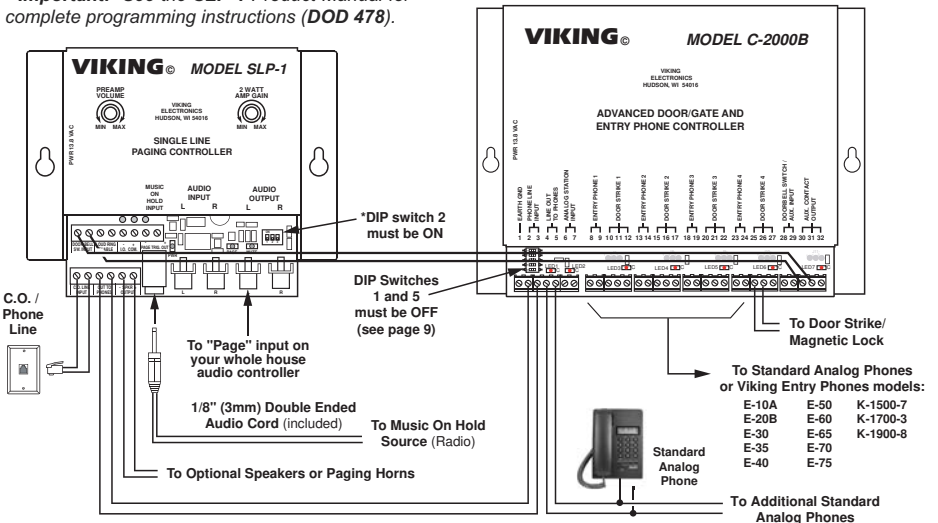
*Important: See the SLP-1 Product Manual for complete programming instructions (DOD 478).

VIKING© MODEL SLP-1

PREAMP VOLUME
MIN MAX

VIKING ELECTRONICS HUDSON, WI 54016

2 WATT AMP GAIN
MIN MAX

SINGLE LINE PAGING CONTROLLER

PWR 13.8 VAC

MUSIC ON HOLD INPUT

AUDIO INPUT
L R

AUDIO OUTPUT
L R

PAGE TRIG. OUT

L R
L R

C.O. LINE INPUT
OUT TO PHONES
SPKR OUTPUT

VIKING© MODEL C-2000B

VIKING ELECTRONICS HUDSON, WI 54016

ADVANCED DOOR/GATE AND ENTRY PHONE CONTROLLER

PWR 13.8 VAC

EARTH GND
PHONE LINE INPUT
LINE OUT TO PHONES
ANALOG STATION INPUT
ENTRY PHONE 1
DOOR STRIKE 1
ENTRY PHONE 2
DOOR STRIKE 2
ENTRY PHONE 3
DOOR STRIKE 3
ENTRY PHONE 4
DOOR STRIKE 4
DOORBELL SWITCH / AUX. INPUT
AUX. CONTACT OUTPUT

1 2 3 4 5 6 7 8 9 10 11 12 13 14 15 16 17 18 19 20 21 22 23 24 25 26 27 28 29 30 31 32

LED1 LED2 LED3 LED4 LED5 LED6 LED7

*DIP switch 2 must be ON

DIP Switches 1 and 5 must be OFF (see page 9)

C.O. / Phone Line

To "Page" input on your whole house audio controller

1/8" (3mm) Double Ended Audio Cord (included)

To Music On Hold Source (Radio)

To Optional Speakers or Paging Horns

To Door Strike/ Magnetic Lock

To Standard Analog Phones or Viking Entry Phones models:

| E-10A | E-50 | K-1500-7 |
|---|---|---|
| E-20B | E-60 | K-1700-3 |
| E-30 | E-65 | K-1900-8 |
| E-35 | E-70 | |
| E-40 | E-75 | |

Standard Analog Phone

To Additional Standard Analog Phones